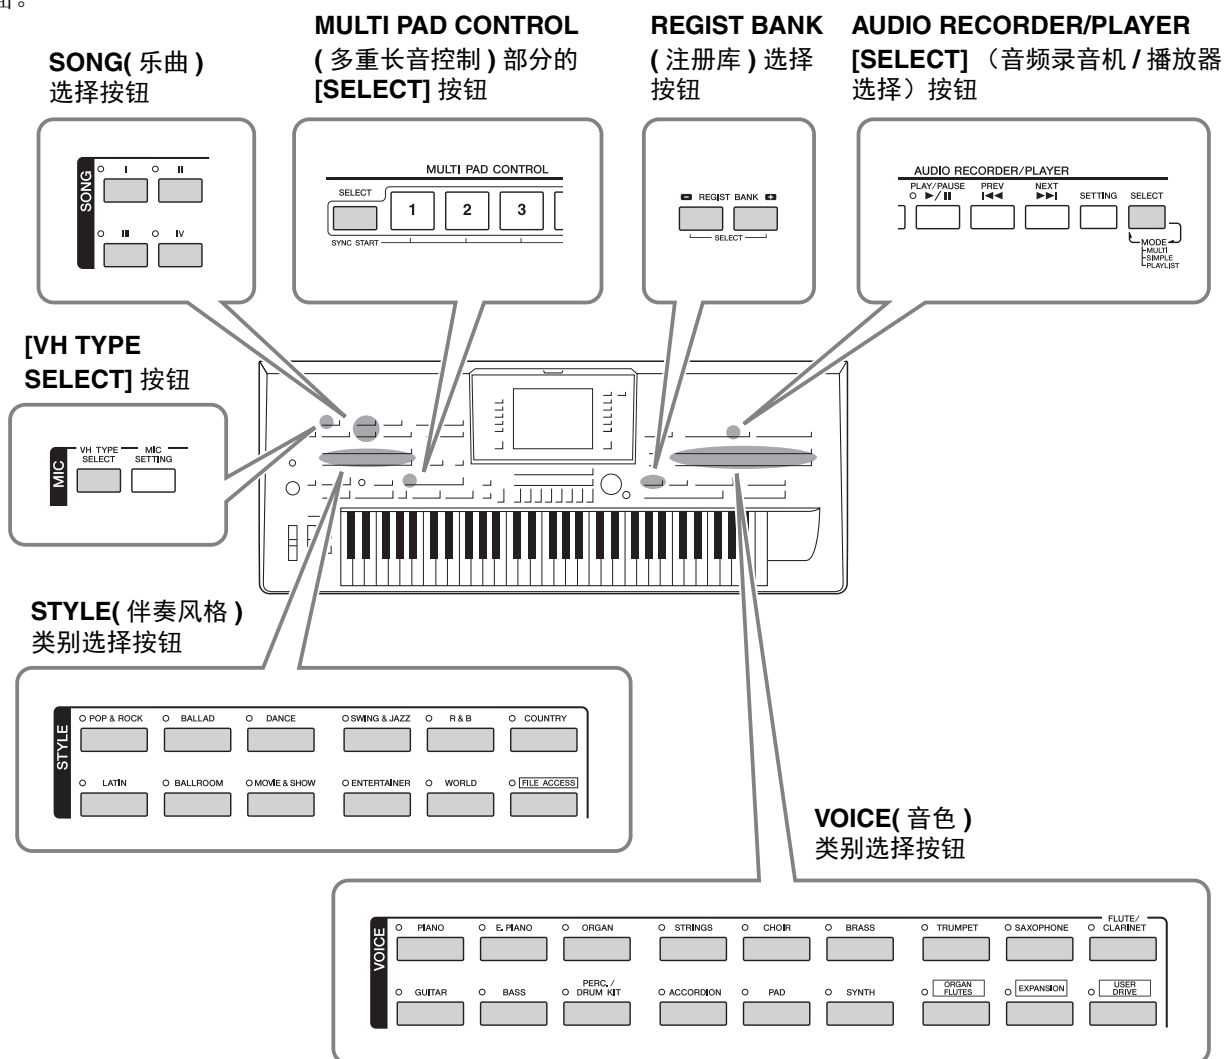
出。

SONG( 乐曲 ) 选择按钮

MULTI PAD CONTROL ( 多重长音控制 ) 部分的 [SELECT] 按钮

REGIST BANK ( 注册库 ) 选择按钮

AUDIO RECORDER/PLAYER [SELECT] （音频录音机 / 播放器选择）按钮

SONG
I
II
III
IV

MULTI PAD CONTROL
SELECT
1
2
3
SYNC START

REGIST BANK
SELECT

AUDIO RECORDER/PLAYER
PLAY/PAUSE
▶/❚❚
PREV
|◀◀
NEXT
▶▶|
SETTING
SELECT
MODE
MULTI
SIMPLE
PLAYLIST

[VH TYPE SELECT] 按钮

MIC
VH TYPE SELECT
MIC SETTING

STYLE( 伴奏风格 ) 类别选择按钮

STYLE
POP & ROCK
BALLAD
DANCE
SWING & JAZZ
R & B
COUNTRY
LATIN
BALLROOM
MOVIE & SHOW
ENTERTAINER
WORLD
FILE ACCESS

VOICE( 音色 ) 类别选择按钮

VOICE
PIANO
E. PIANO
ORGAN
STRINGS
CHOIR
BRASS
TRUMPET
SAXOPHONE
FLUTE/ CLARINET
GUITAR
BASS
PERC. / DRUM KIT
ACCORDION
PAD
SYNTH
ORGAN FLUTES
EXPANSION
USER DRIVE